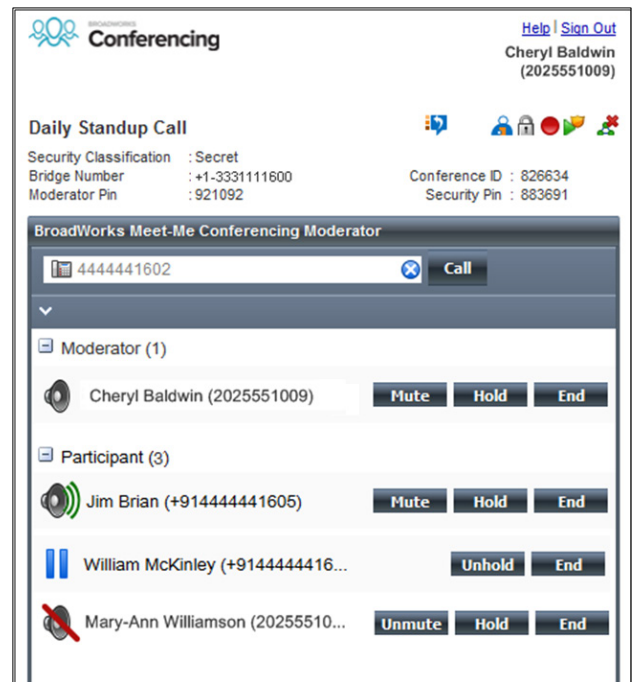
BROADWORKS
Conferencing

Help | Sign Out
Cheryl Baldwin
(2025551009)

Daily Standup Call

Security Classification : Secret
Bridge Number : +1-3331111600
Moderator Pin : 921092

Conference ID : 826634
Security Pin : 883691

BroadWorks Meet-Me Conferencing Moderator

4444441602
Call

Moderator (1)

Cheryl Baldwin (2025551009)
Mute Hold End

Participant (3)

Jim Brian (+914444441605)
Mute Hold End

William McKinley (+9144444416...
Unhold End

Mary-Ann Williamson (20255510...
Unmute Hold End